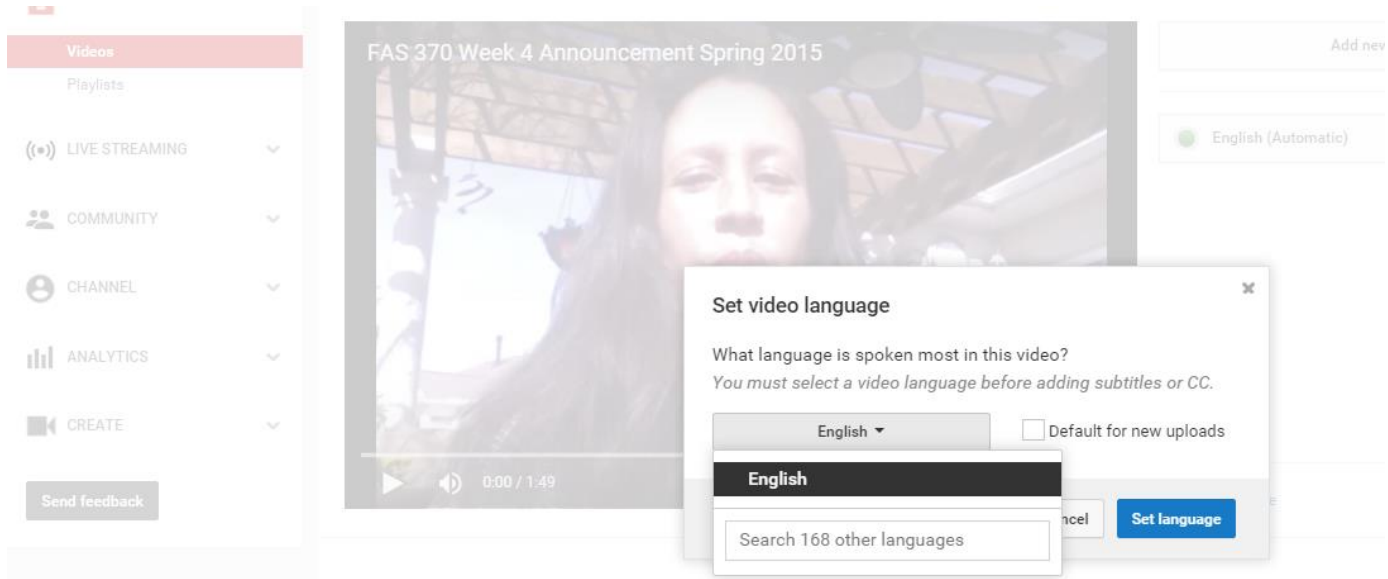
Videos
Playlists
LIVE STREAMING
COMMUNITY
CHANNEL
ANALYTICS
CREATE
Send feedback

FAS 370 Week 4 Announcement Spring 2015
0:00 / 1:49

Add nev
English (Automatic)

Set video language
What language is spoken most in this video?
You must select a video language before adding subtitles or CC.
English
Default for new uploads
English
Search 168 other languages
ncel
Set language